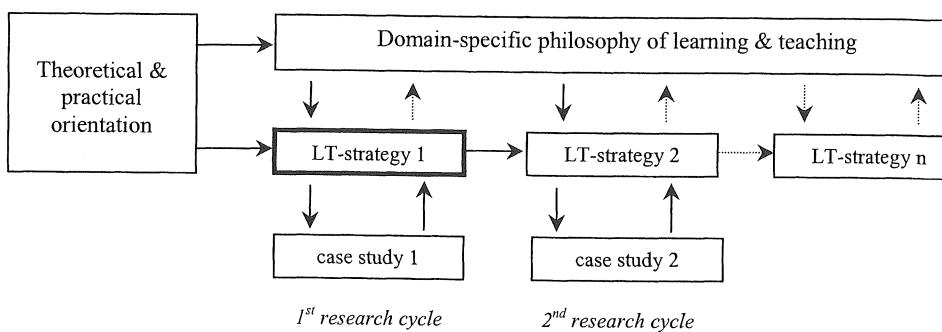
Theoretical & practical orientation

Domain-specific philosophy of learning & teaching

LT-strategy 1

LT-strategy 2

LT-strategy n

case study 1

case study 2

$1^{st}$ research cycle

$2^{nd}$ research cycle